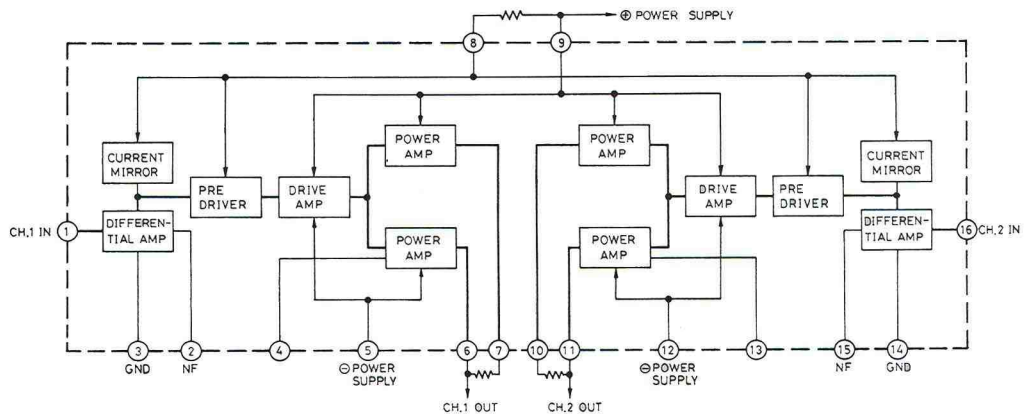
⊕ POWER SUPPLY

8
9

CURRENT MIRROR
PRE DRIVER
DRIVE AMP
POWER AMP
POWER AMP
POWER AMP
POWER AMP
DRIVE AMP
PRE DRIVER
CURRENT MIRROR

CH.1 IN 1
DIFFEREN-TIAL AMP
DIFFEREN-TIAL AMP
16 CH.2 IN

3 GND
2 NF
4
5 ⊖POWER SUPPLY
6
7
10
11
12 ⊖POWER SUPPLY
13
15 NF
14 GND

CH.1 OUT
CH.2 OUT